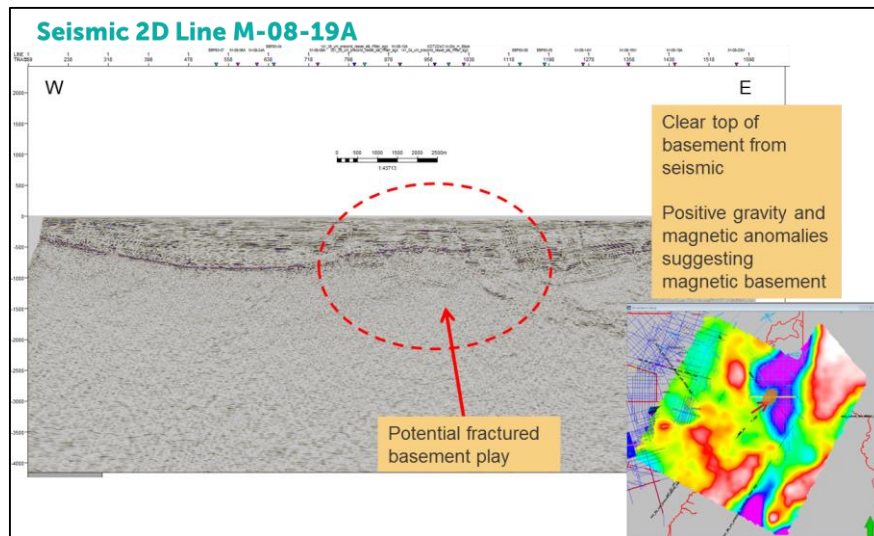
Seismic 2D Line M-08-19A

LINE 1
TRACE 159 238 318 398 478 558 638 718 798 878 958 1038 1118 1198 1278 1358 1438 1518 1598

W

E

2000
1500
1000
500
0
-500
-1000
-1500
-2000
-2500
-3000
-3500
-4000

0 500 1000 1500 2000 2500m
1:43713

Clear top of basement from seismic

Positive gravity and magnetic anomalies suggesting magnetic basement

Potential fractured basement play